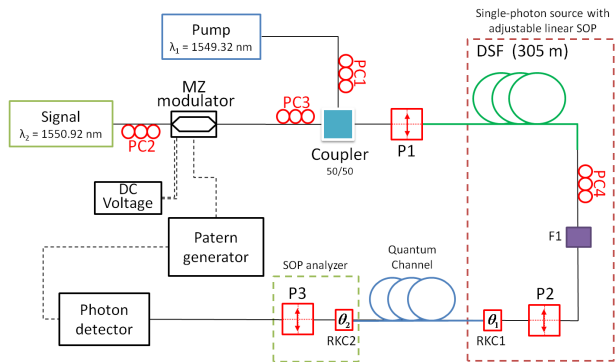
Pump
$\lambda_1$ = 1549.32 nm

Single-photon source with adjustable linear SOP

DSF (305 m)

PC1

Signal
$\lambda_2$ = 1550.92 nm

MZ modulator

PC3

PC2

Coupler
50/50

P1

PC4

DC Voltage

Patern generator

F1

SOP analyzer

Quantum Channel

P3

$\theta_2$

RKC2

$\theta_1$

RKC1

P2

Photon detector